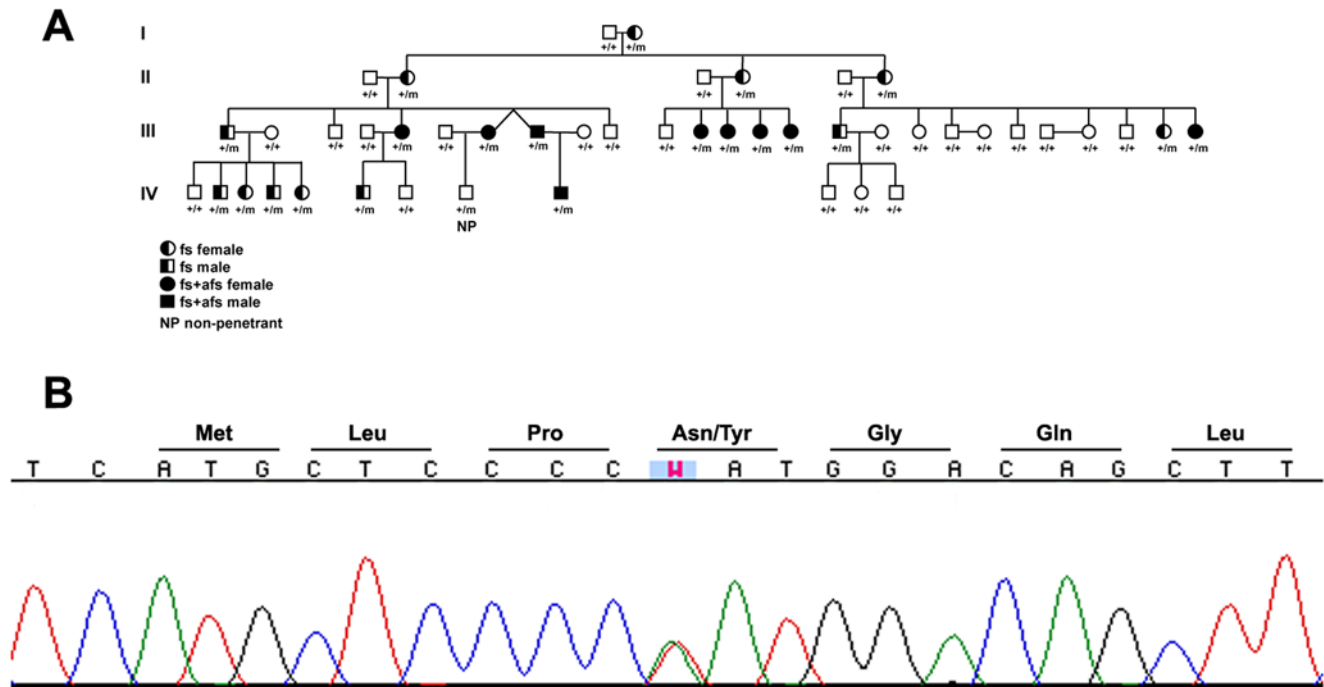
A

I
+/+ +/m

II
+/+ +/m
+/+ +/m
+/+ +/m

III
+/m +/+ +/+ +/+ +/m +/+ +/m +/m +/+ +/+
+/+ +/m +/m +/m +/m
+/m +/+ +/+ +/+ +/+ +/+ +/+ +/+ +/m +/m

IV
+/+ +/m +/m +/m +/m
+/m +/+
+/m
NP
+/m
+/+ +/+ +/+

fs female
fs male
fs+afs female
fs+afs male
NP non-penetrant

B

Met Leu Pro Asn/Tyr Gly Gln Leu

T C A T G C T C C C C W A T G G A C A G C T T